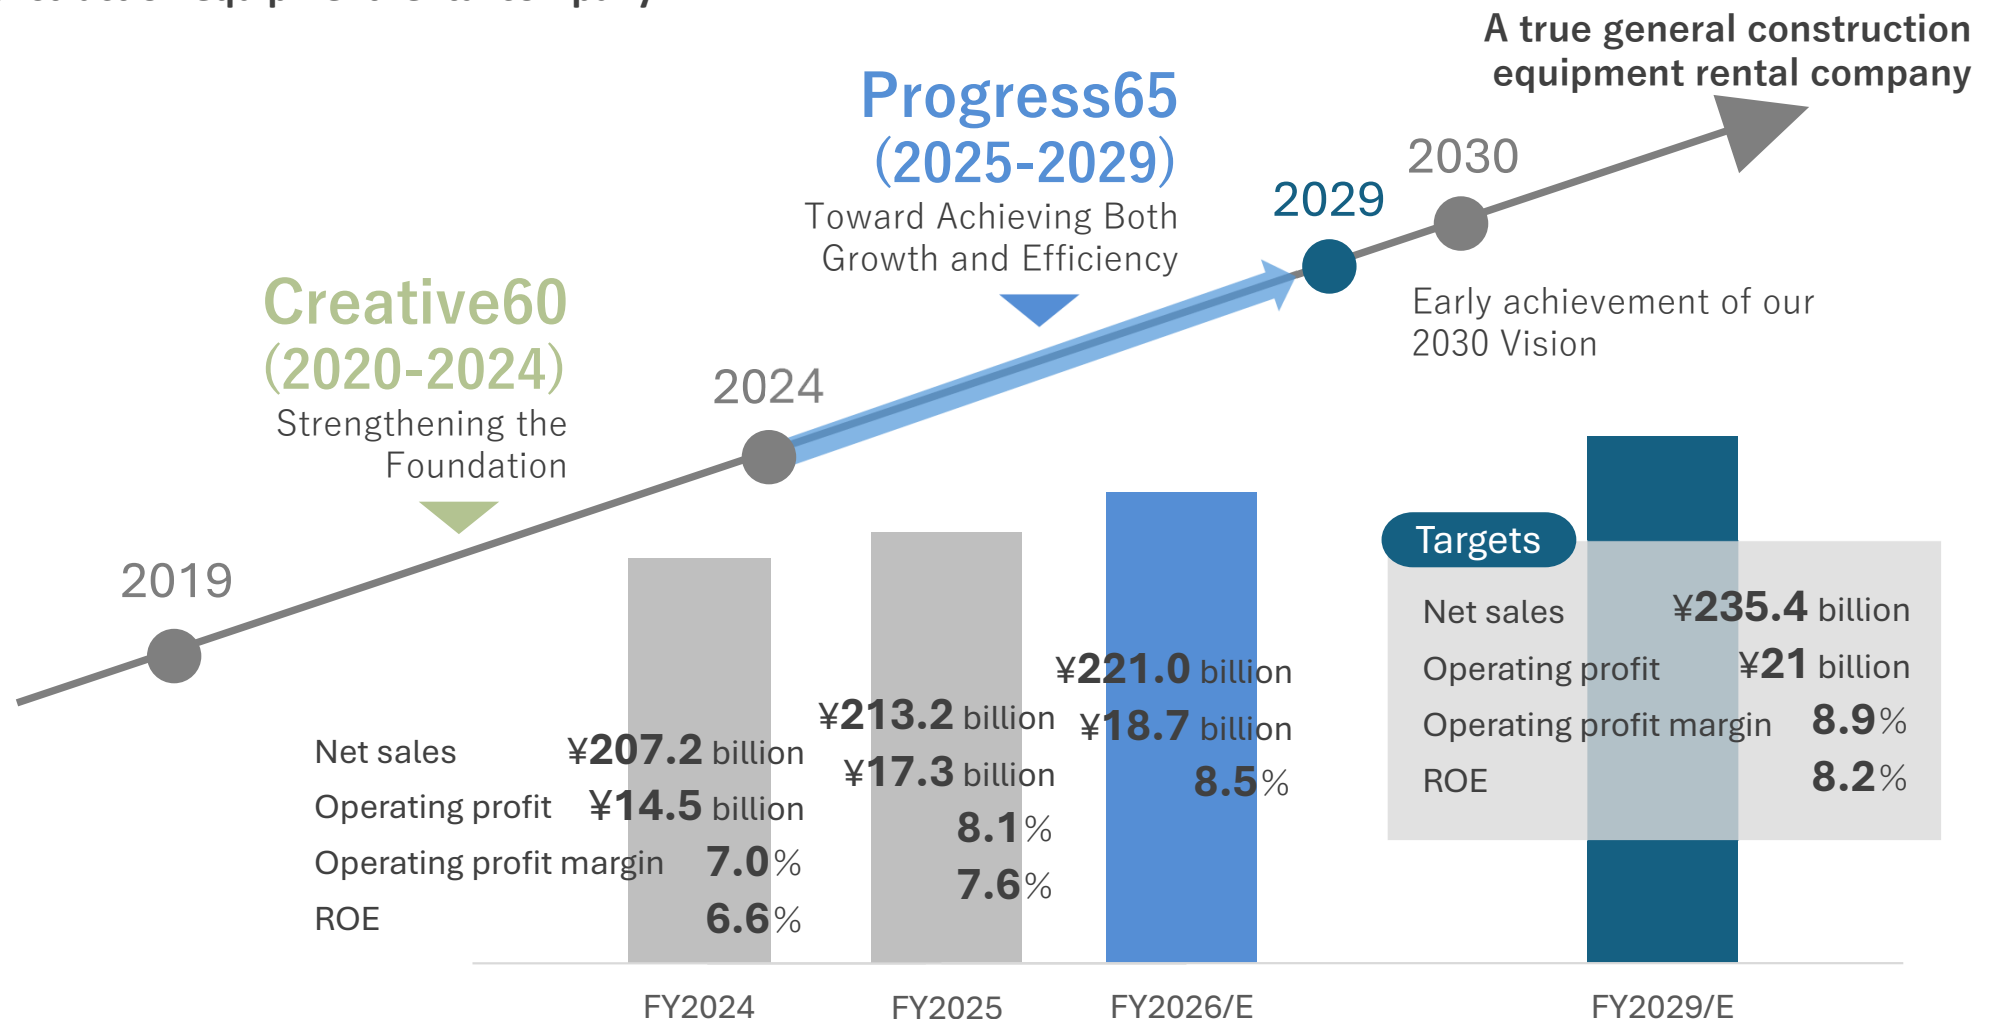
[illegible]

A true general construction equipment rental company

Progress65 (2025-2029)

Toward Achieving Both Growth and Efficiency

2030

2029

Early achievement of our 2030 Vision

Creative60 (2020-2024)

Strengthening the Foundation

2024

2019

Targets

| Net sales | ¥235.4 billion |
|---|---|
| Operating profit | ¥21 billion |
| Operating profit margin | 8.9% |
| ROE | 8.2% |

| | FY2024 | FY2025 | FY2026/E |
|---|---|---|---|
| Net sales | ¥207.2 billion | ¥213.2 billion | ¥221.0 billion |
| Operating profit | ¥14.5 billion | ¥17.3 billion | ¥18.7 billion |
| Operating profit margin | 7.0% | 8.1% | 8.5% |
| ROE | 6.6% | 7.6% | |

FY2024 FY2025 FY2026/E FY2029/E